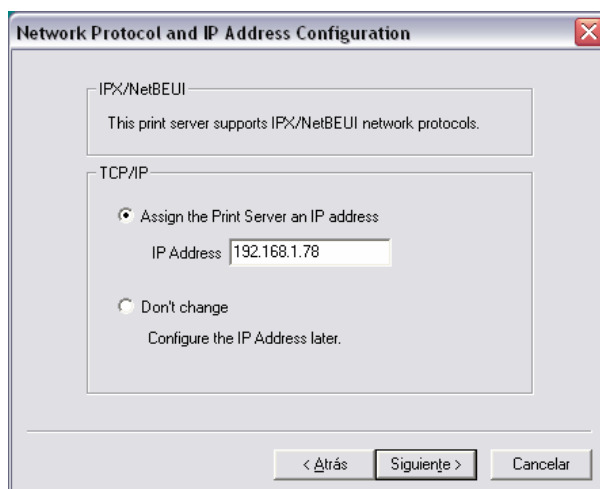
Network Protocol and IP Address Configuration

IPX/NetBEUI

This print server supports IPX/NetBEUI network protocols.

TCP/IP

Assign the Print Server an IP address

IP Address 192.168.1.78

Don't change

Configure the IP Address later.

< Atrás | Siguiente > | Cancelar